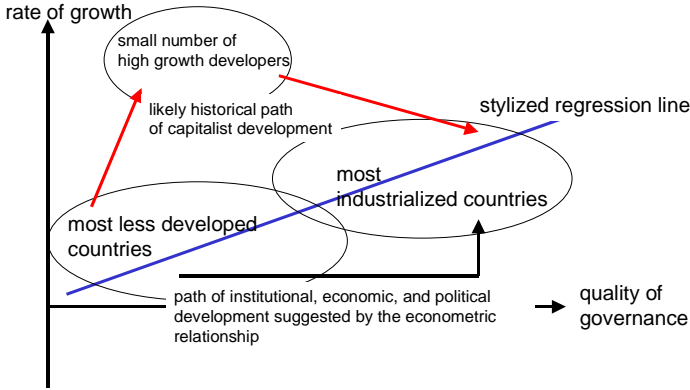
rate of growth

small number of high growth developers

likely historical path of capitalist development

stylized regression line

most industrialized countries

most less developed countries

path of institutional, economic, and political development suggested by the econometric relationship

quality of governance